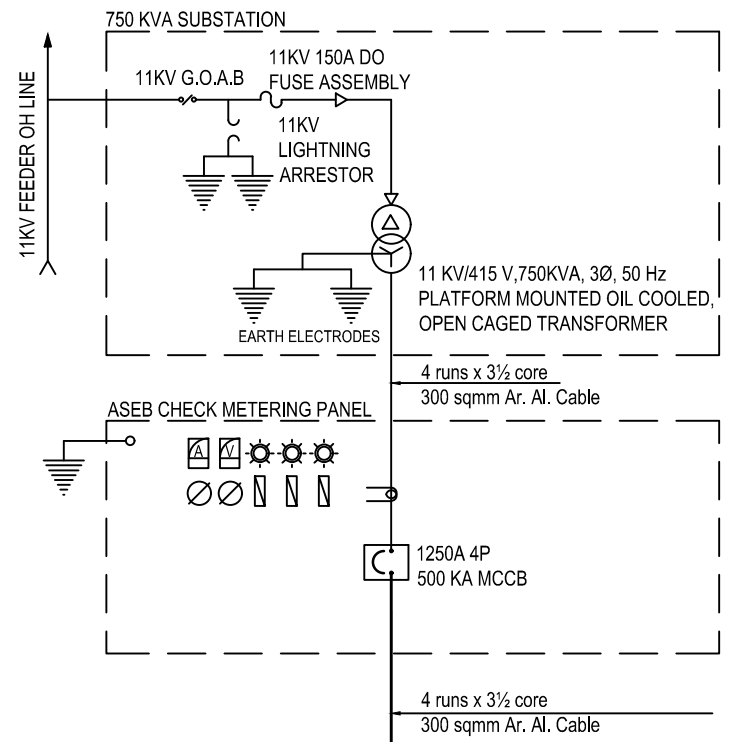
750 KVA SUBSTATION

11KV FEEDER OH LINE

11KV G.O.A.B

11KV 150A DO FUSE ASSEMBLY

11KV LIGHTNING ARRESTOR

11 KV/415 V,750KVA, 3Ø, 50 Hz PLATFORM MOUNTED OIL COOLED, OPEN CAGED TRANSFORMER

EARTH ELECTRODES

4 runs x 3½ core 300 sqmm Ar. Al. Cable

ASEB CHECK METERING PANEL

A V

1250A 4P 500 KA MCCB

4 runs x 3½ core 300 sqmm Ar. Al. Cable